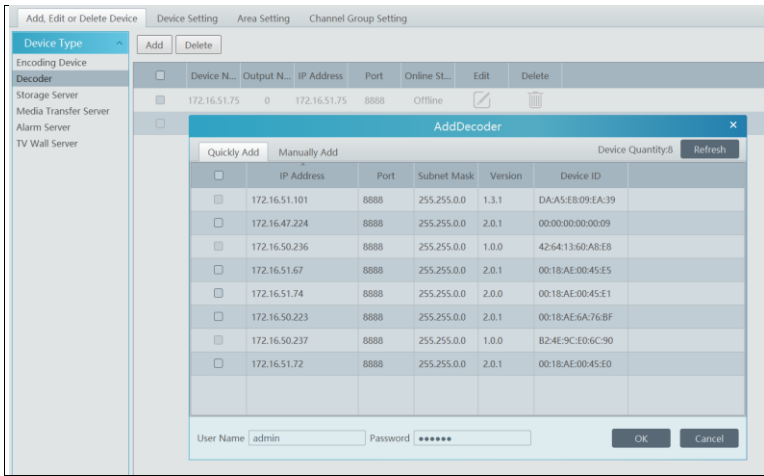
Add, Edit or Delete Device | Device Setting | Area Setting | Channel Group Setting

Device Type
Encoding Device
Decoder
Storage Server
Media Transfer Server
Alarm Server
TV Wall Server

Add | Delete

| | Device N... | Output N... | IP Address | Port | Online St... | Edit | Delete |
|---|---|---|---|---|---|---|---|
| | 172.16.51.75 | 0 | 172.16.51.75 | 8888 | Offline | | |

AddDecoder

Quickly Add | Manually Add

Device Quantity:8 Refresh

| | IP Address | Port | Subnet Mask | Version | Device ID |
|---|---|---|---|---|---|
| | 172.16.51.101 | 8888 | 255.255.0.0 | 1.3.1 | DA:A5:E8:09:EA:39 |
| | 172.16.47.224 | 8888 | 255.255.0.0 | 2.0.1 | 00:00:00:00:00:09 |
| | 172.16.50.236 | 8888 | 255.255.0.0 | 1.0.0 | 42:64:13:60:A8:E8 |
| | 172.16.51.67 | 8888 | 255.255.0.0 | 2.0.1 | 00:18:AE:00:45:E5 |
| | 172.16.51.74 | 8888 | 255.255.0.0 | 2.0.0 | 00:18:AE:00:45:E1 |
| | 172.16.50.223 | 8888 | 255.255.0.0 | 2.0.1 | 00:18:AE:6A:76:BF |
| | 172.16.50.237 | 8888 | 255.255.0.0 | 1.0.0 | B2:4E:9C:E0:6C:90 |
| | 172.16.51.72 | 8888 | 255.255.0.0 | 2.0.1 | 00:18:AE:00:45:E0 |

User Name admin Password ●●●●●●

OK Cancel